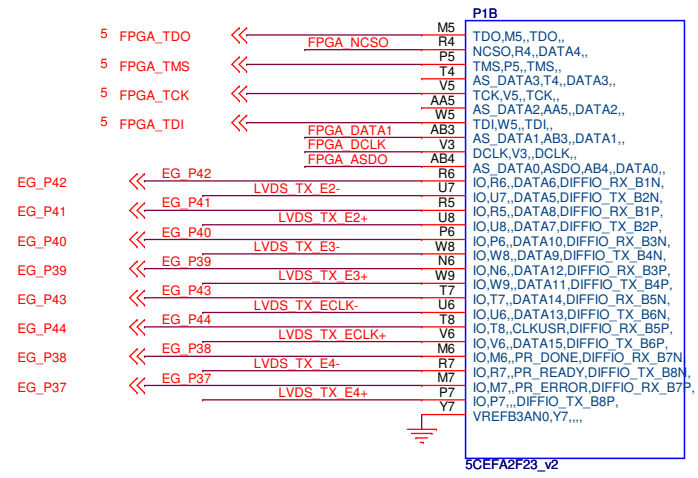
P1B

5 FPGA_TDO
FPGA_NCSO
5 FPGA_TMS
5 FPGA_TCK
5 FPGA_TDI
FPGA_DATA1
FPGA_DCLK
FPGA_ASDO
EG_P42 EG_P42
LVDS_TX_E2-
EG_P41 EG_P41
LVDS_TX_E2+
EG_P40 EG_P40
LVDS_TX_E3-
EG_P39 EG_P39
LVDS_TX_E3+
EG_P43 EG_P43
LVDS_TX_ECLK-
EG_P44 EG_P44
LVDS_TX_ECLK+
EG_P38 EG_P38
LVDS_TX_E4-
EG_P37 EG_P37
LVDS_TX_E4+

M5 TDO,M5,,TDO,,
R4 NCSO,R4,,DATA4,,
P5 TMS,P5,,TMS,,
T4 AS_DATA3,T4,,DATA3,,
V5 TCK,V5,,TCK,,
AA5 AS_DATA2,AA5,,DATA2,,
W5 TDI,W5,,TDI,,
AB3 AS_DATA1,AB3,,DATA1,,
V3 DCLK,V3,,DCLK,,
AB4 AS_DATA0,ASDO,AB4,,DATA0,,
R6 IO,R6,,DATA6,DIFFIO_RX_B1N,
U7 IO,U7,,DATA5,DIFFIO_TX_B2N,
R5 IO,R5,,DATA8,DIFFIO_RX_B1P,
U8 IO,U8,,DATA7,DIFFIO_TX_B2P,
P6 IO,P6,,DATA10,DIFFIO_RX_B3N,
W8 IO,W8,,DATA9,DIFFIO_TX_B4N,
N6 IO,N6,,DATA12,DIFFIO_RX_B3P,
W9 IO,W9,,DATA11,DIFFIO_TX_B4P,
T7 IO,T7,,DATA14,DIFFIO_RX_B5N,
U6 IO,U6,,DATA13,DIFFIO_TX_B6N,
T8 IO,T8,,CLKUSR,DIFFIO_RX_B5P,
V6 IO,V6,,DATA15,DIFFIO_TX_B6P,
M6 IO,M6,,PR_DONE,DIFFIO_RX_B7N,
R7 IO,R7,,PR_READY,DIFFIO_TX_B8N,
M7 IO,M7,,PR_ERROR,DIFFIO_RX_B7P,
P7 IO,P7,,,DIFFIO_TX_B8P,
Y7 VREFB3AN0,Y7,,,,

5CEFA2F23_v2